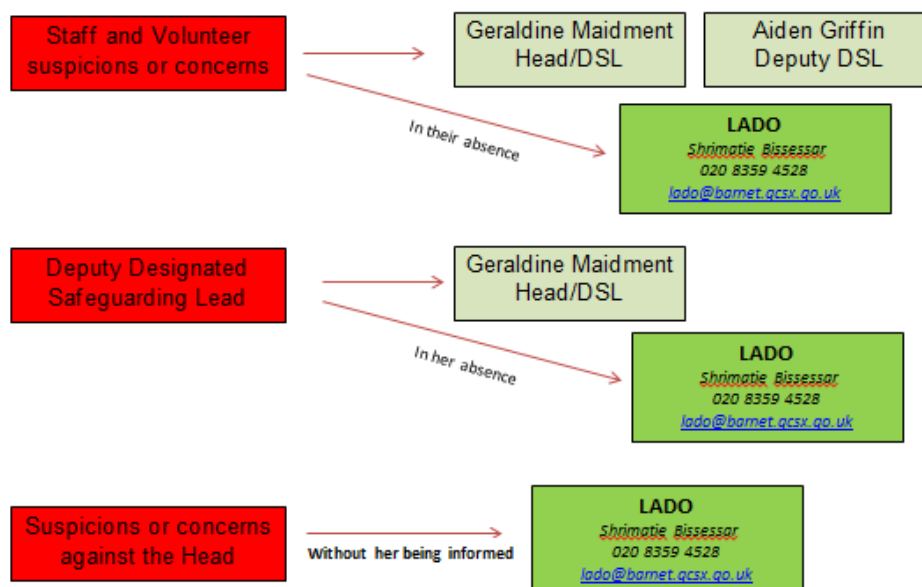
Staff and Volunteer suspicions or concerns

Geraldine Maidment Head/DSL

Aiden Griffin Deputy DSL

In their absence

LADO
Shrimatie Bissessar
020 8359 4528
lado@barnet.gcsx.go.uk

Deputy Designated Safeguarding Lead

Geraldine Maidment Head/DSL

In her absence

LADO
Shrimatie Bissessar
020 8359 4528
lado@barnet.gcsx.go.uk

Suspicions or concerns against the Head

Without her being informed

LADO
Shrimatie Bissessar
020 8359 4528
lado@barnet.gcsx.go.uk